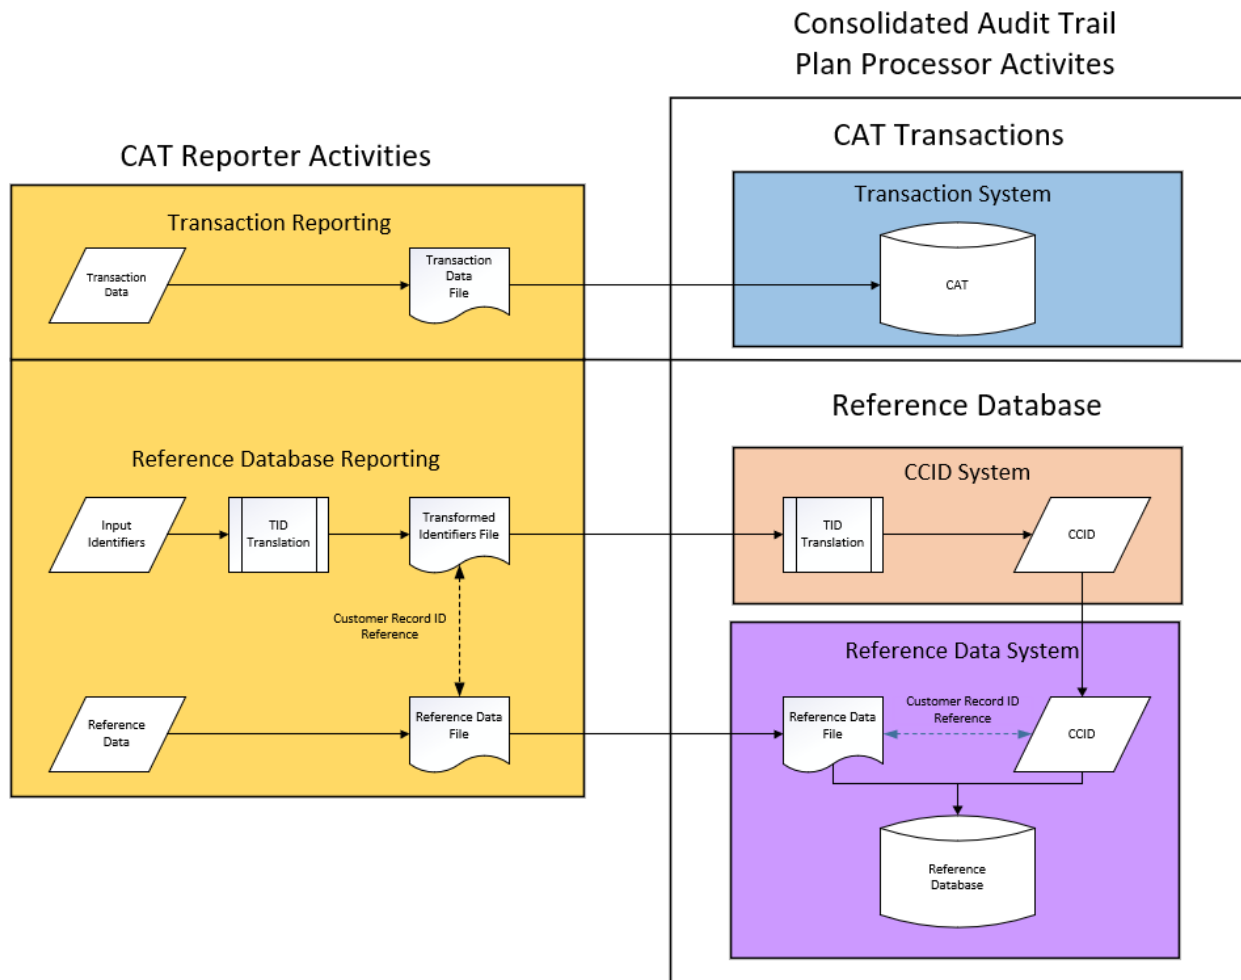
Consolidated Audit Trail
Plan Processor Activites

CAT Reporter Activities

Transaction Reporting

Transaction Data

Transaction Data File

Reference Database Reporting

Input Identifiers

TID Translation

Transformed Identifiers File

Customer Record ID Reference

Reference Data

Reference Data File

CAT Transactions

Transaction System

CAT

Reference Database

CCID System

TID Translation

CCID

Reference Data System

Reference Data File

Customer Record ID Reference

CCID

Reference Database